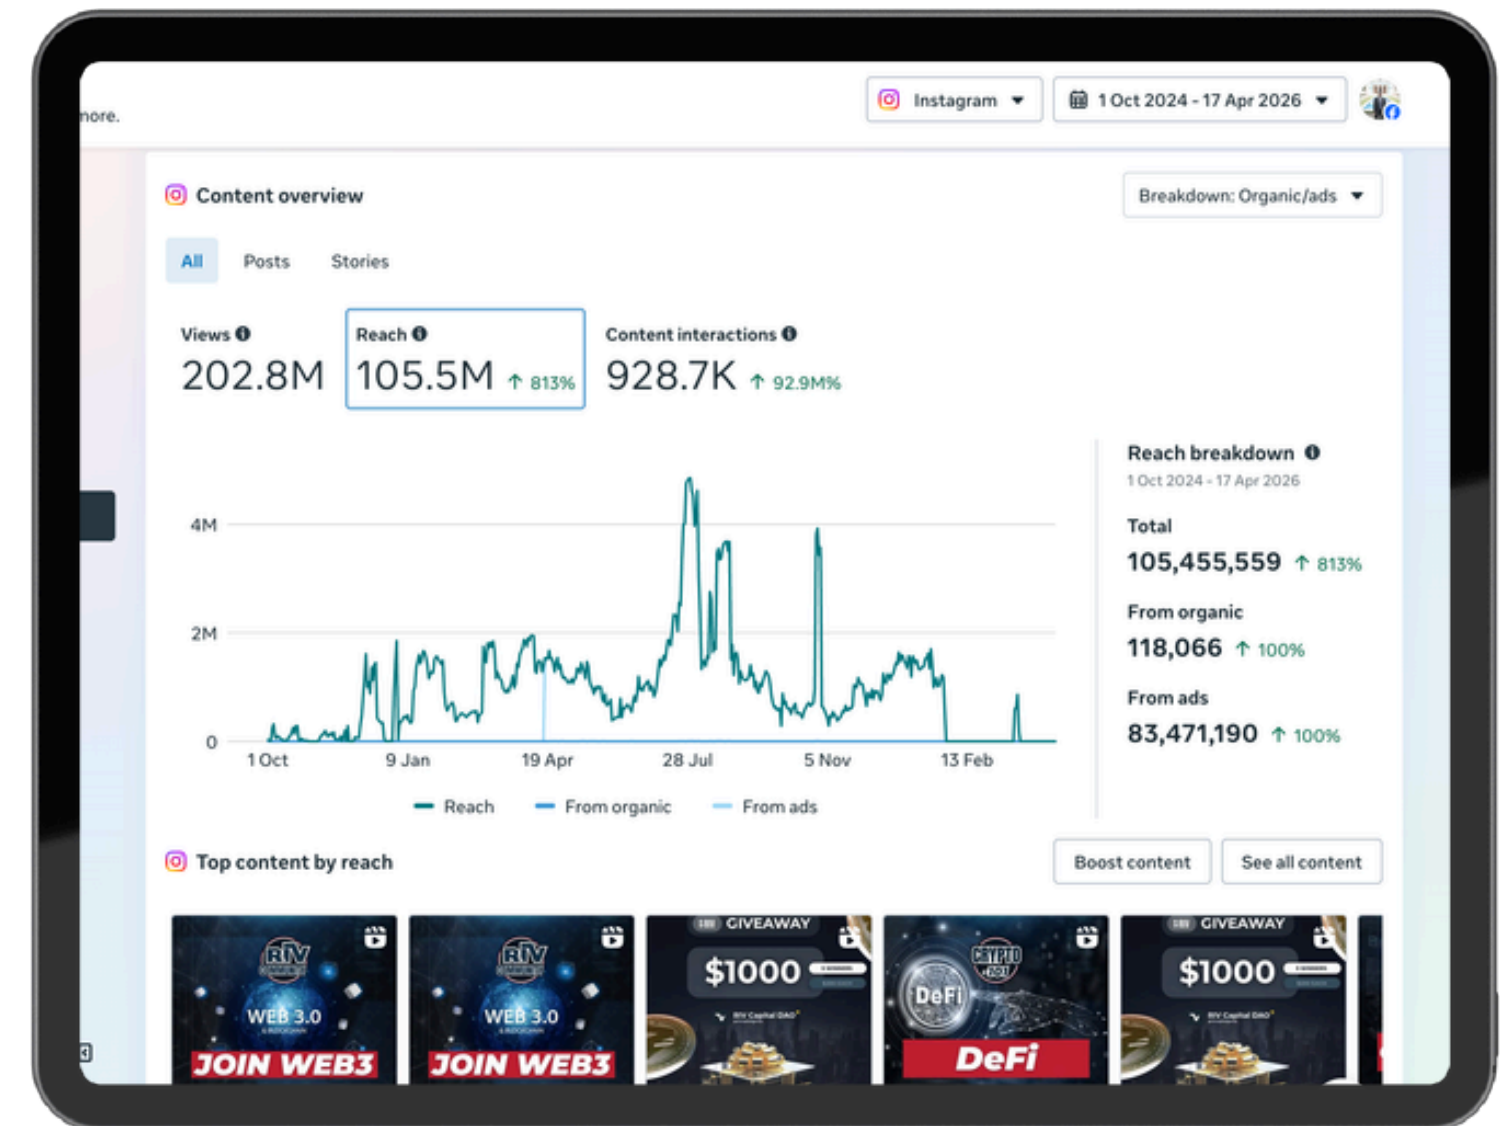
nore.

Instagram

1 Oct 2024 - 17 Apr 2026

Content overview

Breakdown: Organic/ads

All Posts Stories

Views
202.8M

Reach
105.5M ↑ 813%

Content interactions
928.7K ↑ 92.9M%

4M
2M
0
1 Oct 9 Jan 19 Apr 28 Jul 5 Nov 13 Feb

Reach From organic From ads

Reach breakdown
1 Oct 2024 - 17 Apr 2026

Total
105,455,559 ↑ 813%

From organic
118,066 ↑ 100%

From ads
83,471,190 ↑ 100%

Top content by reach

Boost content See all content

RTV WEB 3.0 JOIN WEB3

RTV WEB 3.0 JOIN WEB3

GIVEAWAY $1000

CRYPTO DeFi DeFi

GIVEAWAY $1000